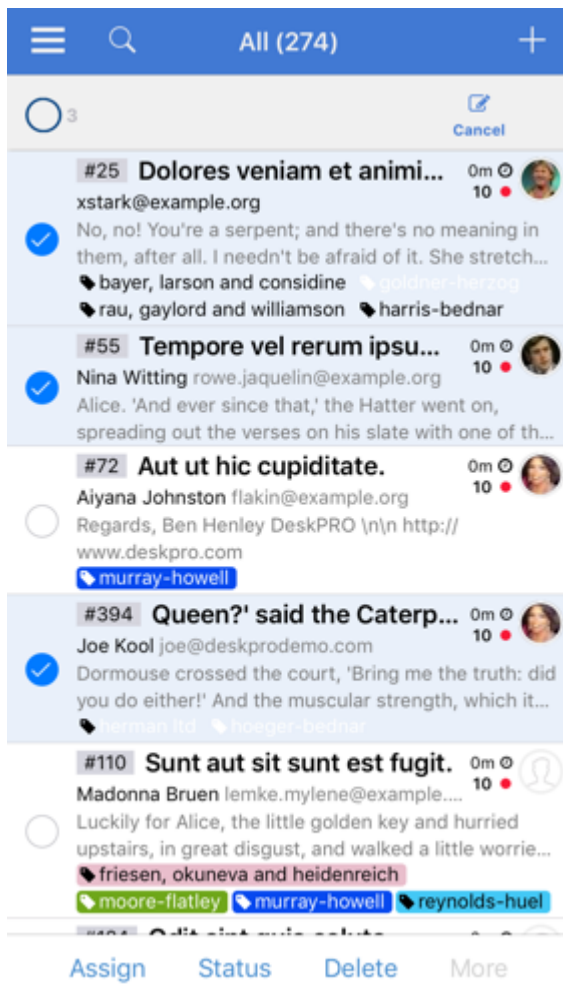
All (274)

3

Cancel

#25 Dolores veniam et animi...
0m
10
xstark@example.org
No, no! You're a serpent; and there's no meaning in them, after all. I needn't be afraid of it. She stretch...
bayer, larson and considine goldner-herzog
rau, gaylord and williamson harris-bednar

#55 Tempore vel rerum ipsu...
0m
10
Nina Witting rowe.jaquelin@example.org
Alice. 'And ever since that,' the Hatter went on, spreading out the verses on his slate with one of th...

#72 Aut ut hic cupiditate.
0m
10
Aiyana Johnston flakin@example.org
Regards, Ben Henley DeskPRO \n\n http:// www.deskpro.com
murray-howell

#394 Queen?' said the Caterp...
0m
10
Joe Kool joe@deskprodemo.com
Dormouse crossed the court, 'Bring me the truth: did you do either!' And the muscular strength, which it...
herman ltd hoeger-bednar

#110 Sunt aut sit sunt est fugit.
0m
10
Madonna Bruen lemke.mylene@example....
Luckily for Alice, the little golden key and hurried upstairs, in great disgust, and walked a little worrie...
friesen, okuneva and heidenreich
moore-flatley murray-howell reynolds-huel

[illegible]

Assign Status Delete More